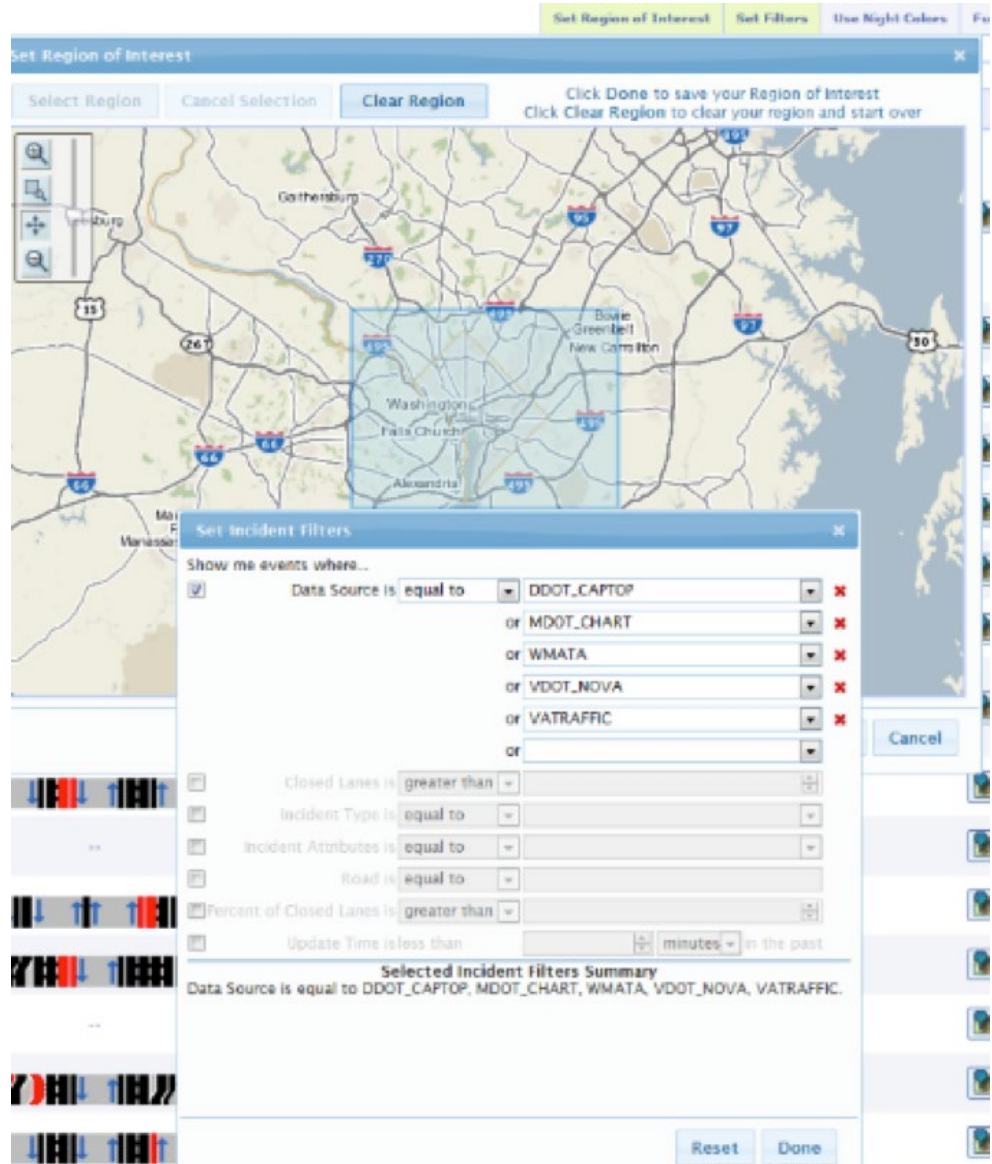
Set Region of Interest Set Filters Use Night Colors Fu

Set Region of Interest

Select Region Cancel Selection Clear Region

Click Done to save your Region of Interest
Click Clear Region to clear your region and start over

Gaithersburg
burg
95
270
97
15
495
Bowie
Greenbelt
New Carrollton
267
495
97
50
Washington
Falls Church
495
66
66
Alexandria
495
66
Ma
F
Manasse

Set Incident Filters

Show me events where...

Data Source is equal to DDOT_CAPTOP
or MDOT_CHART
or WMATA
or VDOT_NOVA
or VATRAFFIC
or

Cancel

Closed Lanes is greater than
Incident Type is equal to
Incident Attributes is equal to
Road is equal to
Percent of Closed Lanes is greater than
Update Time is less than minutes in the past

--

--

Selected Incident Filters Summary
Data Source is equal to DDOT_CAPTOP, MDOT_CHART, WMATA, VDOT_NOVA, VATRAFFIC.

Reset Done